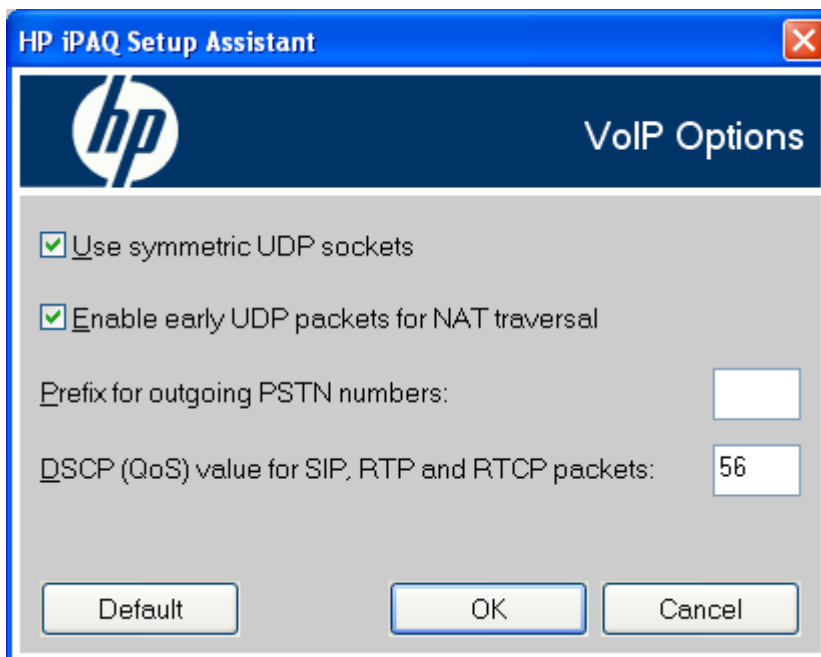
HP iPAQ Setup Assistant

hp

VoIP Options

Use symmetric UDP sockets

Enable early UDP packets for NAT traversal

Prefix for outgoing PSTN numbers:

DSCP (QoS) value for SIP, RTP and RTCP packets: 56

Default

OK

Cancel